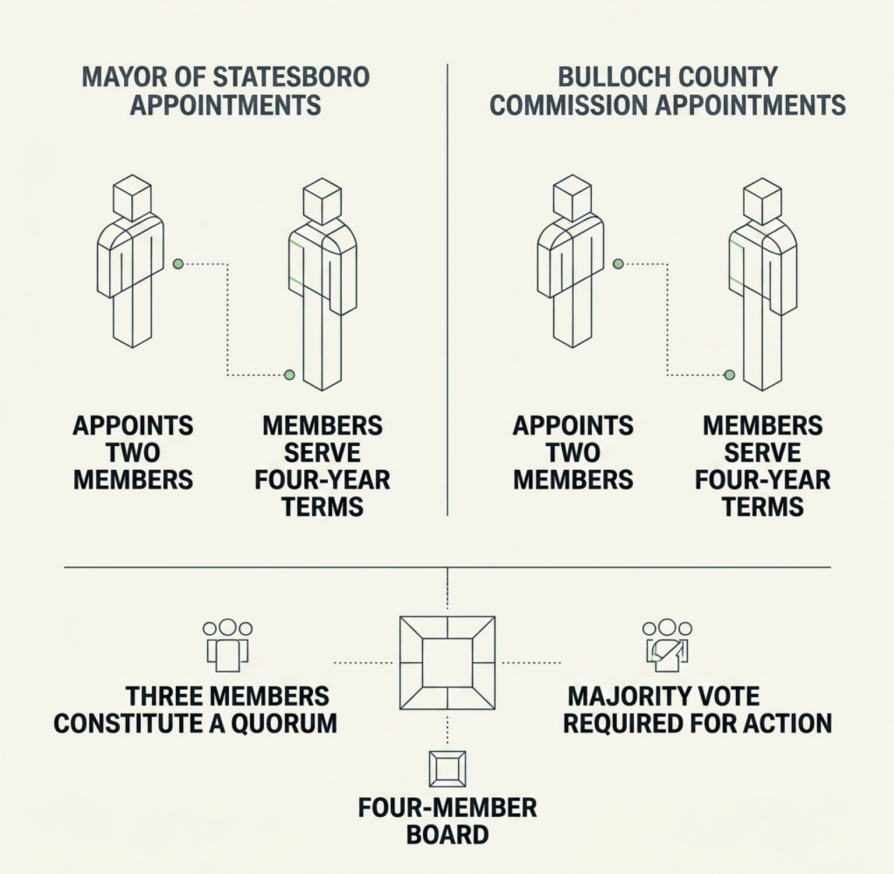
MAYOR OF STATESBORO APPOINTMENTS

APPOINTS TWO MEMBERS

MEMBERS SERVE FOUR-YEAR TERMS

BULLOCH COUNTY COMMISSION APPOINTMENTS

APPOINTS TWO MEMBERS

MEMBERS SERVE FOUR-YEAR TERMS

THREE MEMBERS CONSTITUTE A QUORUM

MAJORITY VOTE REQUIRED FOR ACTION

FOUR-MEMBER BOARD